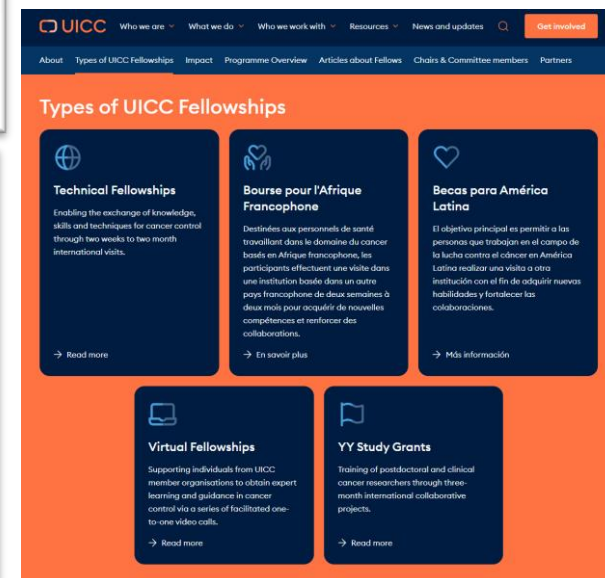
UICC Who we are What we do Who we work with Resources News and updates Get involved

About Types of UICC Fellowships Impact Programme Overview Articles about Fellows Chairs & Committee members Partners

Types of UICC Fellowships

Technical Fellowships

Enabling the exchange of knowledge, skills and techniques for cancer control through two weeks to two month international visits.

Read more

Bourse pour l'Afrique Francophone

Destinées aux personnels de santé travaillant dans le domaine du cancer basés en Afrique francophone, les participants effectuent une visite dans une institution basée dans un autre pays francophone de deux semaines à deux mois pour acquérir de nouvelles compétences et renforcer des collaborations.

En savoir plus

Becas para América Latina

El objetivo principal es permitir a las personas que trabajan en el campo de la lucha contra el cáncer en América Latina realizar una visita a otra institución con el fin de adquirir nuevas habilidades y fortalecer las colaboraciones.

Más información

Virtual Fellowships

Supporting individuals from UICC member organisations to obtain expert learning and guidance in cancer control via a series of facilitated one-to-one video calls.

Read more

YY Study Grants

Training of postdoctoral and clinical cancer researchers through three-month international collaborative projects.

Read more